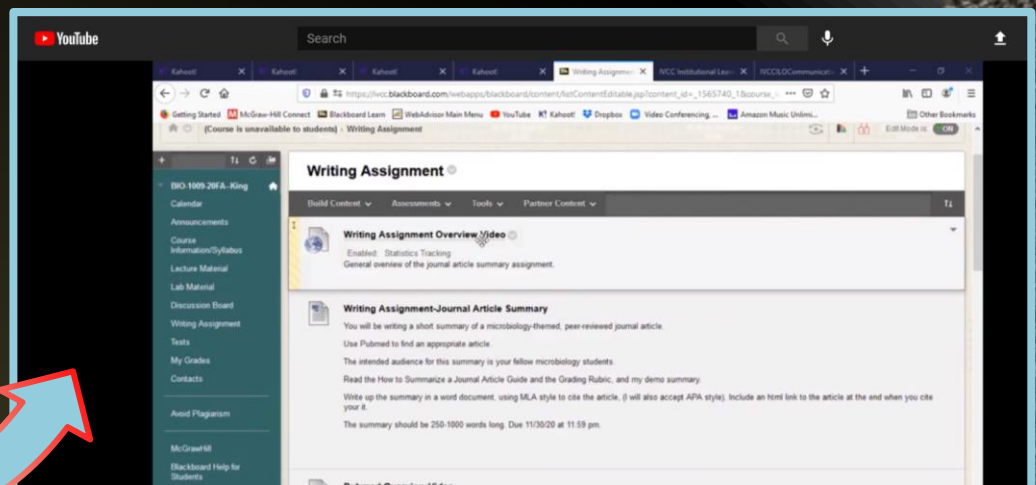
YouTube

Search

Kahoot! Kahoot! Kahoot! Kahoot! Writing Assignm IVCC Institutional Lea IVCCILOCommunicati

https://ivcc.blackboard.com/webapps/blackboard/content/listContentEditable.jsp?content_id=_1565740_1&course_...

Getting Started McGraw-Hill Connect Blackboard Learn WebAdvisor Main Menu YouTube Kahoot! Dropbox Video Conferencing, ... Amazon Music Unlimi... Other Bookmarks

(Course is unavailable to students) › Writing Assignment

Edit Mode is: ON

BIO-1009-20FA--King

Calendar

Announcements

Course Information/Syllabus

Lecture Material

Lab Material

Discussion Board

Writing Assignment

Tests

My Grades

Contacts

Avoid Plagiarism

McGrawHill

Blackboard Help for Students

Writing Assignment

Build Content

Assessments

Tools

Partner Content

Writing Assignment Overview Video

Enabled: Statistics Tracking

General overview of the journal article summary assignment.

Writing Assignment-Journal Article Summary

You will be writing a short summary of a microbiology-themed, peer-reviewed journal article.

Use Pubmed to find an appropriate article.

The intended audience for this summary is your fellow microbiology students.

Read the How to Summarize a Journal Article Guide and the Grading Rubric, and my demo summary.

Write up the summary in a word document, using MLA style to cite the article, (I will also accept APA style). Include an html link to the article at the end when you cite your it.

The summary should be 250-1000 words long. Due 11/30/20 at 11:59 pm.

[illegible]